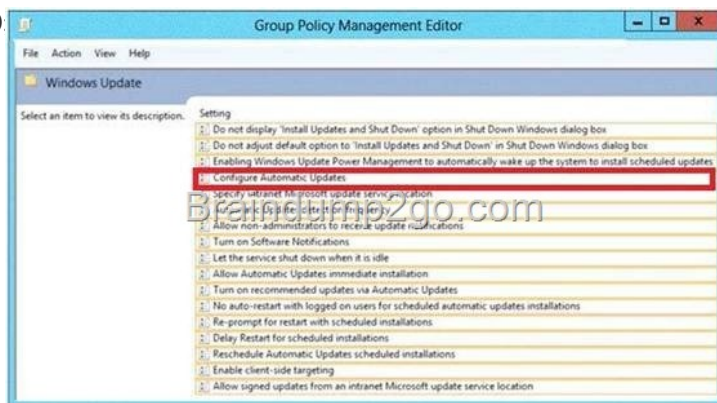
Group Policy Management Editor

File Action View Help

Windows Update

Select an item to view its description.

Setting
Do not display 'Install Updates and Shut Down' option in Shut Down Windows dialog box
Do not adjust default option to 'Install Updates and Shut Down' in Shut Down Windows dialog box
Enabling Windows Update Power Management to automatically wake up the system to install scheduled updates
Configure Automatic Updates
Specify intranet Microsoft update service location
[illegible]
Allow non-administrators to receive update notifications
Turn on Software Notifications
Let the service shut down when it is idle
Allow Automatic Updates immediate installation
Turn on recommended updates via Automatic Updates
No auto-restart with logged on users for scheduled automatic updates installations
Re-prompt for restart with scheduled installations
Delay Restart for scheduled installations
Reschedule Automatic Updates scheduled installations
Enable client-side targeting
Allow signed updates from an intranet Microsoft update service location

Braindump2go.com